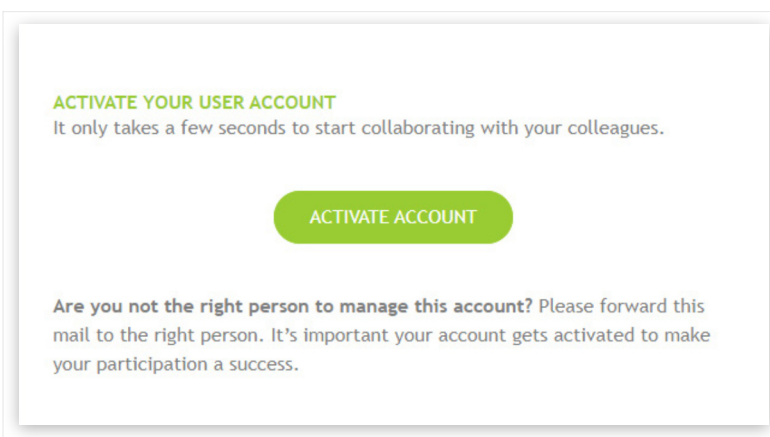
ACTIVATE YOUR USER ACCOUNT
It only takes a few seconds to start collaborating with your colleagues.

ACTIVATE ACCOUNT

**Are you not the right person to manage this account?** Please forward this mail to the right person. It’s important your account gets activated to make your participation a success.